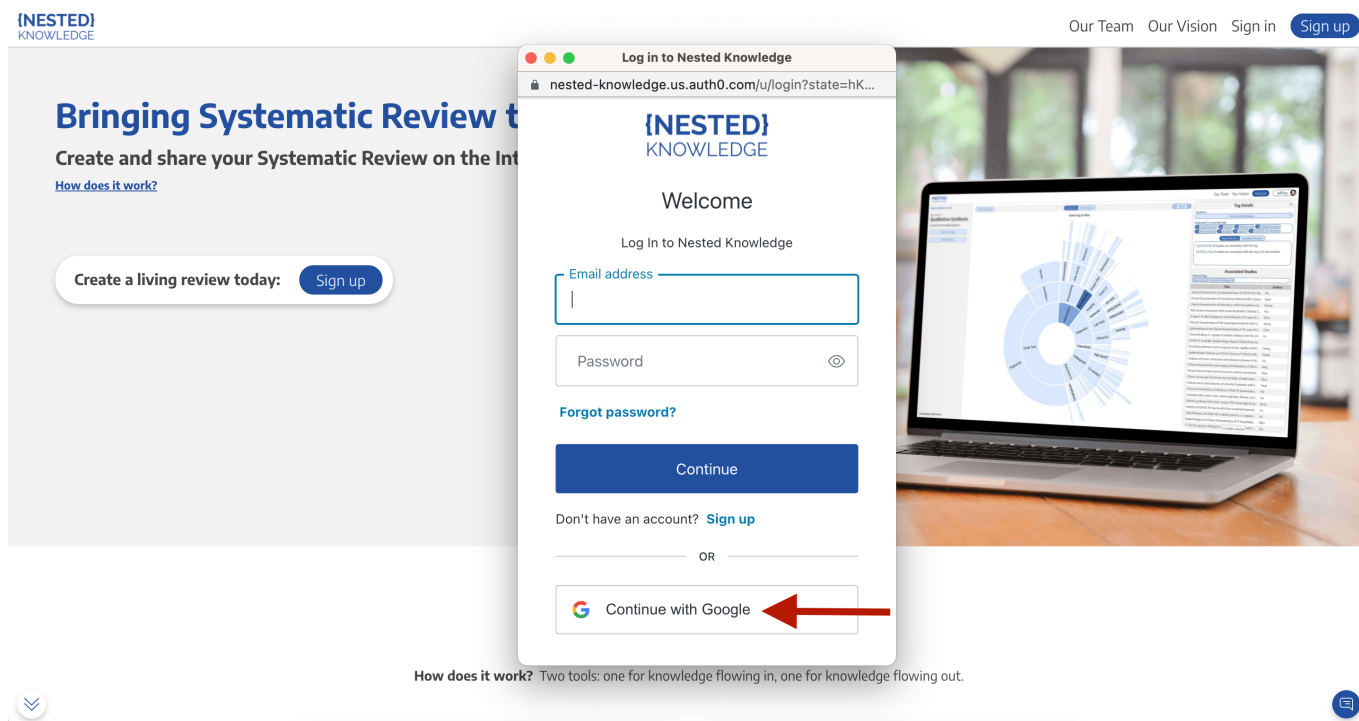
{NESTED}
KNOWLEDGE

Our Team Our Vision Sign in Sign up

Bringing Systematic Review t

Create and share your Systematic Review on the Int

How does it work?

Create a living review today: Sign up

Log in to Nested Knowledge

nested-knowledge.us.auth0.com/u/login?state=hK...

{NESTED}
KNOWLEDGE

Welcome

Log In to Nested Knowledge

Email address

Password

Forgot password?

Continue

Don't have an account? Sign up

OR

Continue with Google

How does it work? Two tools: one for knowledge flowing in, one for knowledge flowing out.